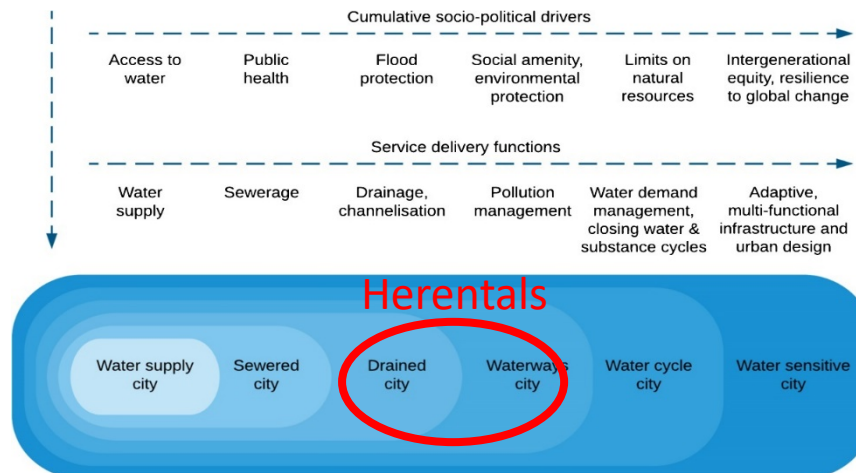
Cumulative socio-political drivers

Access to water

Public health

Flood protection

Social amenity, environmental protection

Limits on natural resources

Intergenerational equity, resilience to global change

Service delivery functions

Water supply

Sewerage

Drainage, channelisation

Pollution management

Water demand management, closing water & substance cycles

Adaptive, multi-functional infrastructure and urban design

Herentals

Water supply city

Sewered city

Drained city

Waterways city

Water cycle city

Water sensitive city